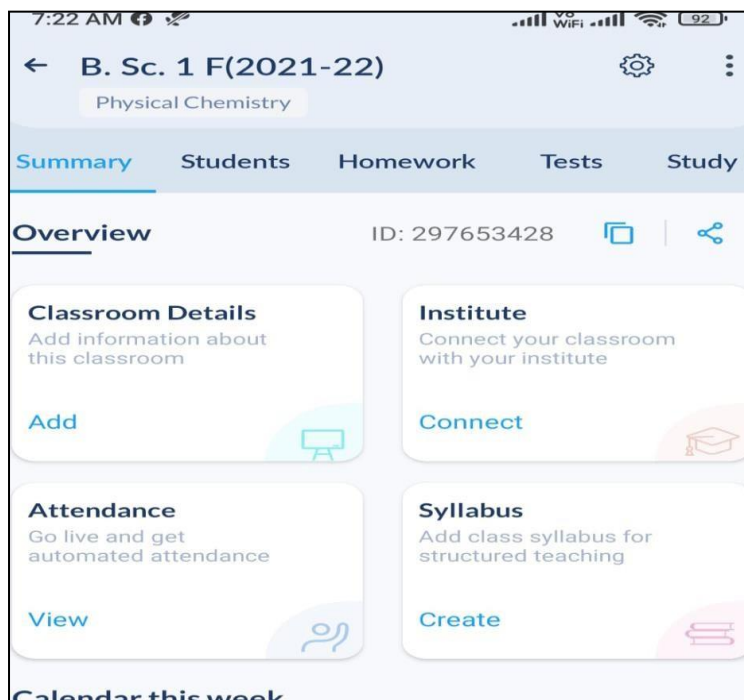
7:22 AM

Vo WiFi 92

← B. Sc. 1 F(2021-22)

Physical Chemistry

Summary Students Homework Tests Study

Overview ID: 297653428

Classroom Details
Add information about this classroom

Add

Institute
Connect your classroom with your institute

Connect

Attendance
Go live and get automated attendance

View

Syllabus
Add class syllabus for structured teaching

Create

Calendar this week